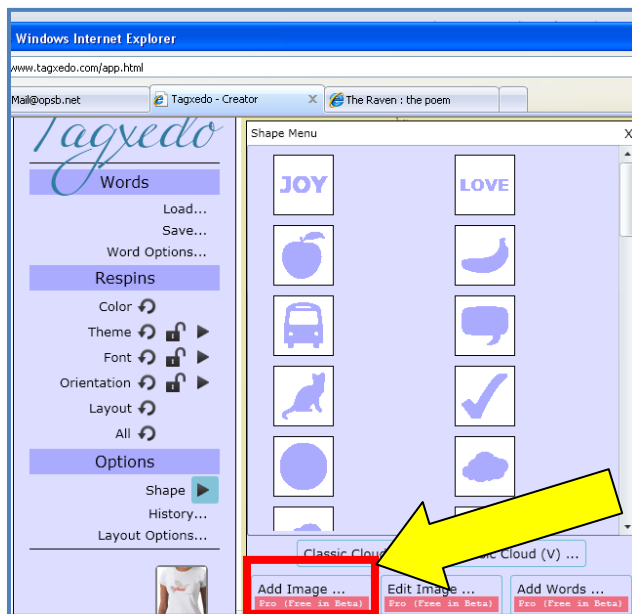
Windows Internet Explorer

www.tagxedo.com/app.html

Mail@opsb.net

Tagxedo - Creator

The Raven : the poem

Tagxedo

Words

Load...

Save...

Word Options...

Respins

Color

Theme

Font

Orientation

Layout

All

Options

Shape

History...

Layout Options...

Shape Menu

X

JOY

LOVE

Classic Clou

ic Cloud (V) ...

Add Image ...

Pro (Free in Beta)

Edit Image ...

Pro (Free in Beta)

Add Words ...

Pro (Free in Beta)